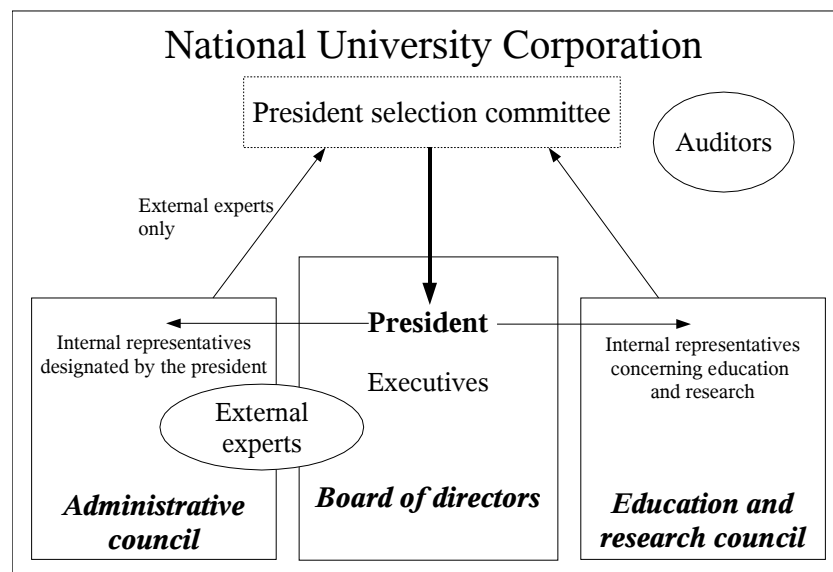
National University Corporation

President selection committee

Auditors

External experts only

President

Internal representatives designated by the president

Executives

Internal representatives concerning education and research

External experts

Administrative council

Board of directors

Education and research council